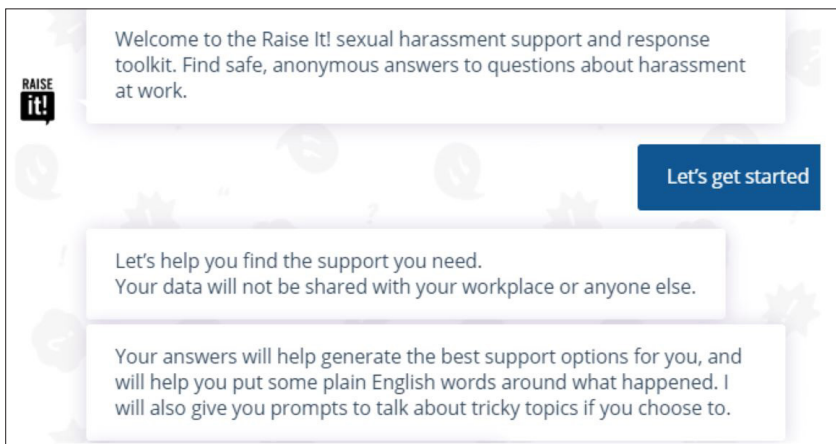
Welcome to the Raise It! sexual harassment support and response toolkit. Find safe, anonymous answers to questions about harassment at work.

RAISE it!

Let's get started

Let's help you find the support you need.
Your data will not be shared with your workplace or anyone else.

Your answers will help generate the best support options for you, and will help you put some plain English words around what happened. I will also give you prompts to talk about tricky topics if you choose to.